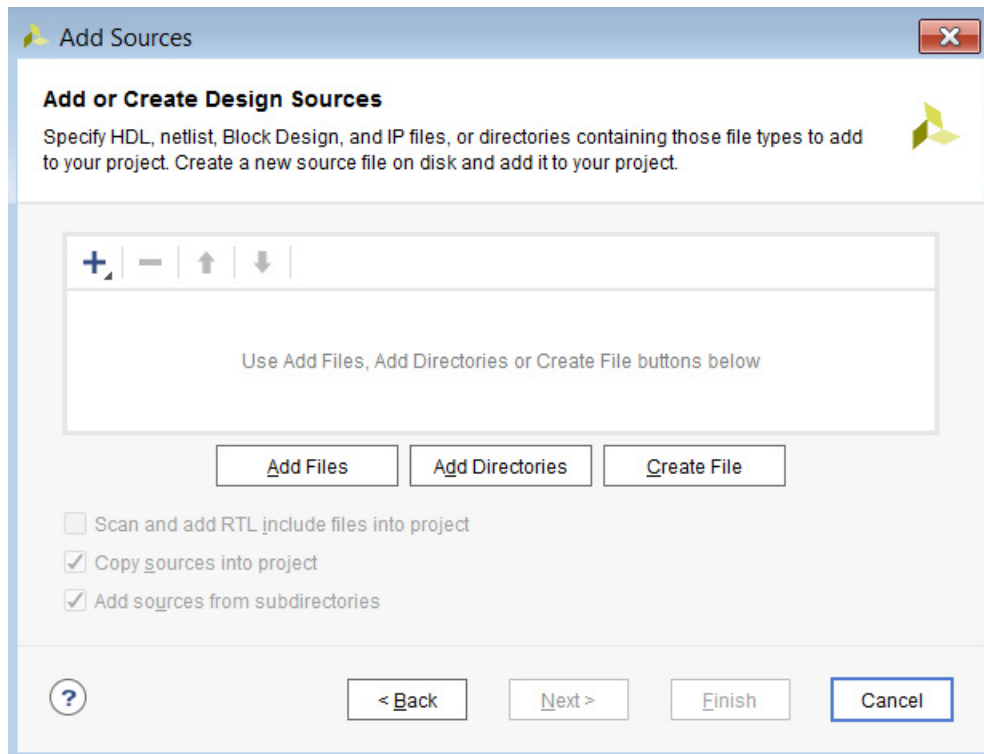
Add Sources

Add or Create Design Sources

Specify HDL, netlist, Block Design, and IP files, or directories containing those file types to add to your project. Create a new source file on disk and add it to your project.

Use Add Files, Add Directories or Create File buttons below

Add Files | Add Directories | Create File

Scan and add RTL include files into project

Copy sources into project

Add sources from subdirectories

?

< Back | Next > | Finish | Cancel